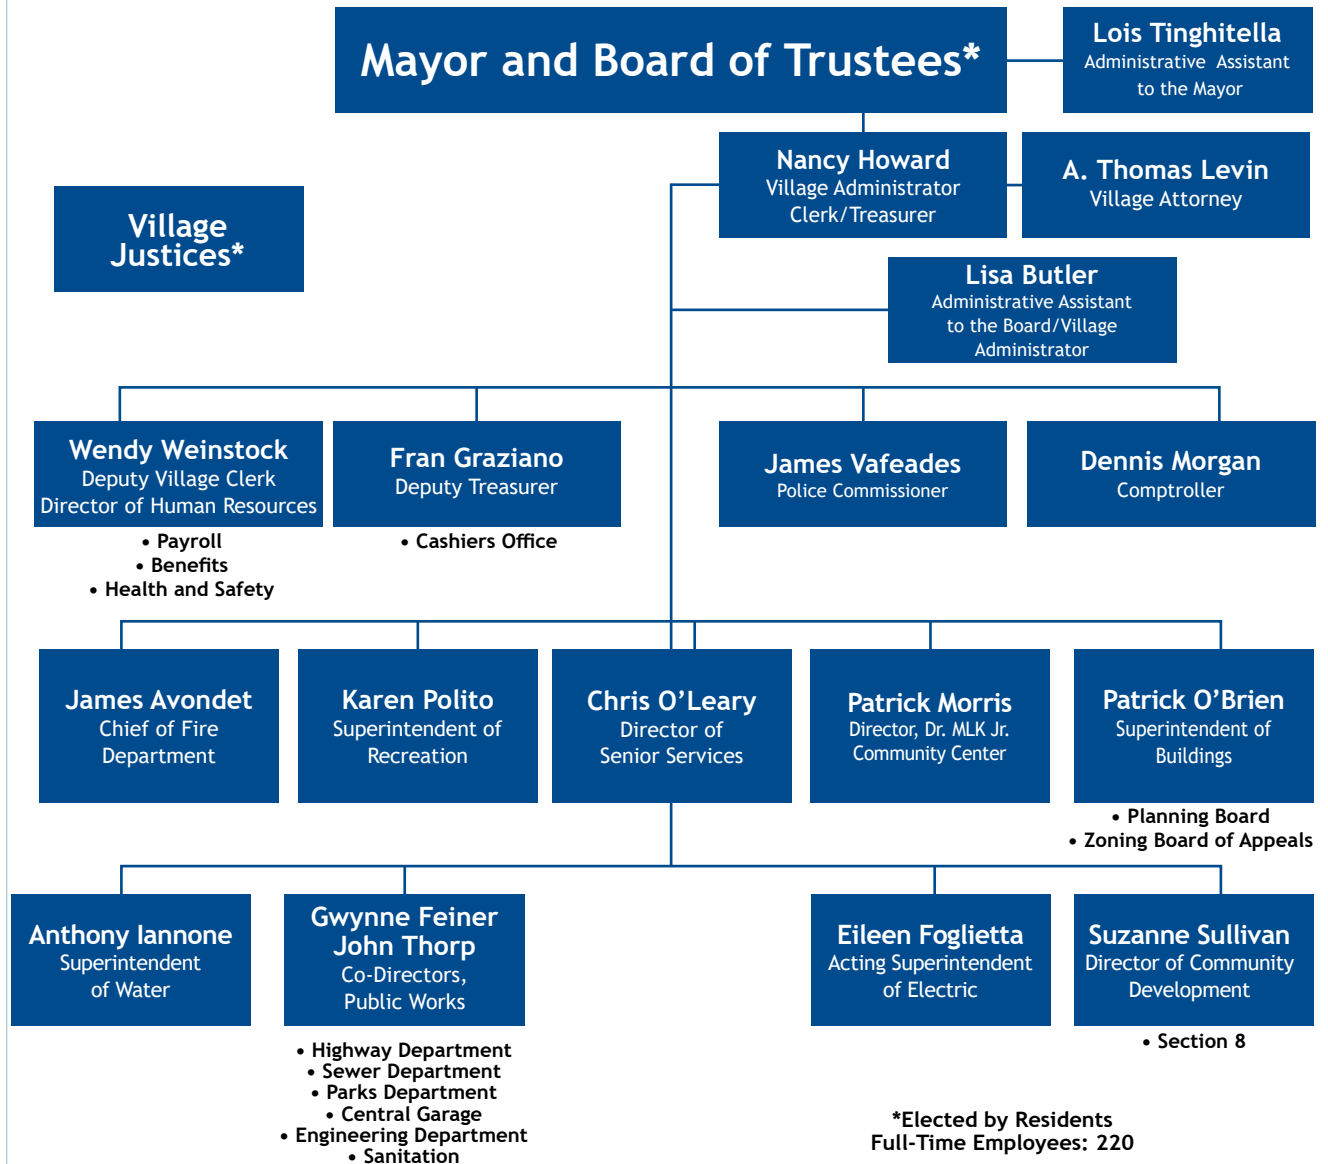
Mayor and Board of Trustees*

Lois Tinghitella
Administrative Assistant to the Mayor

Nancy Howard
Village Administrator
Clerk/Treasurer

A. Thomas Levin
Village Attorney

Village Justices*

Lisa Butler
Administrative Assistant to the Board/Village Administrator

Wendy Weinstock
Deputy Village Clerk
Director of Human Resources

• Payroll
• Benefits
• Health and Safety

Fran Graziano
Deputy Treasurer

• Cashiers Office

James Vafeades
Police Commissioner

Dennis Morgan
Comptroller

James Avondet
Chief of Fire Department

Karen Polito
Superintendent of Recreation

Chris O'Leary
Director of Senior Services

Patrick Morris
Director, Dr. MLK Jr. Community Center

Patrick O'Brien
Superintendent of Buildings

• Planning Board
• Zoning Board of Appeals

Anthony Iannone
Superintendent of Water

Gwynne Feiner
John Thorp
Co-Directors, Public Works

• Highway Department
• Sewer Department
• Parks Department
• Central Garage
• Engineering Department
• Sanitation

Eileen Foglietta
Acting Superintendent of Electric

Suzanne Sullivan
Director of Community Development

• Section 8

*Elected by Residents
Full-Time Employees: 220